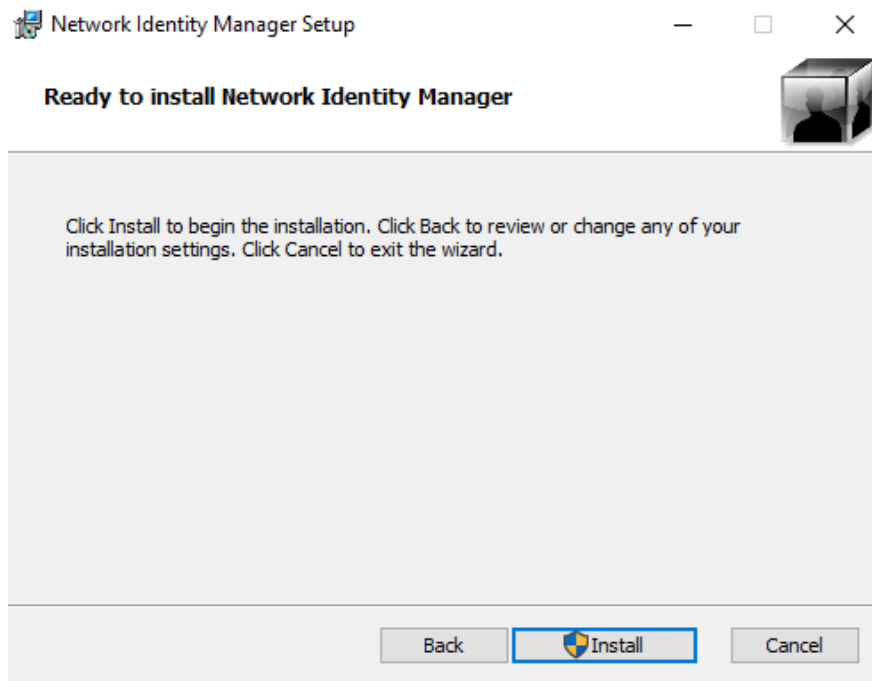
Network Identity Manager Setup

Ready to install Network Identity Manager

Click Install to begin the installation. Click Back to review or change any of your installation settings. Click Cancel to exit the wizard.

Back

Install

Cancel